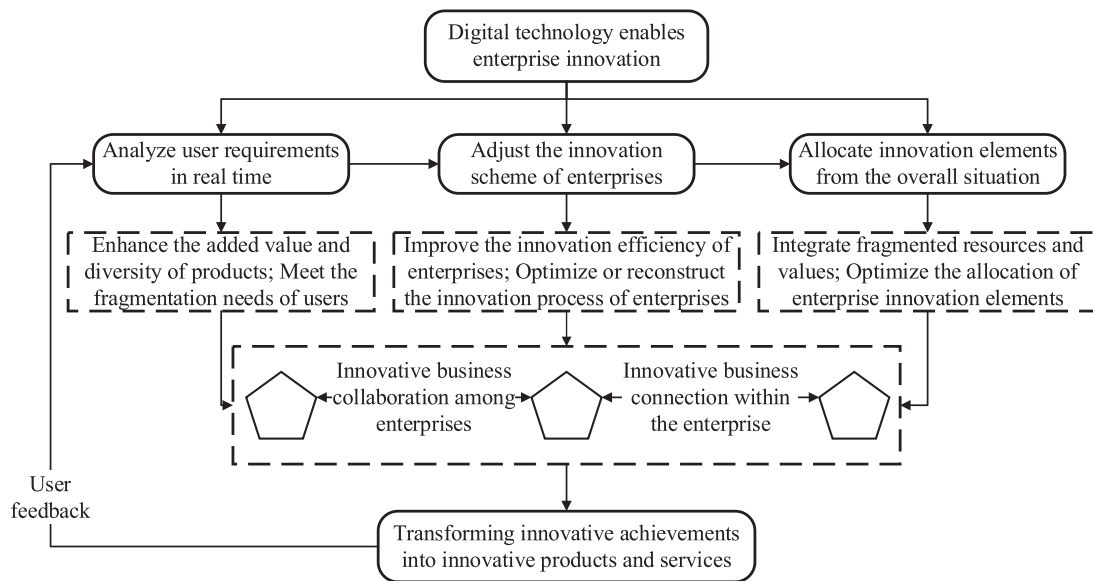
Digital technology enables enterprise innovation

Analyze user requirements in real time

Adjust the innovation scheme of enterprises

Allocate innovation elements from the overall situation

Enhance the added value and diversity of products; Meet the fragmentation needs of users

Improve the innovation efficiency of enterprises; Optimize or reconstruct the innovation process of enterprises

Integrate fragmented resources and values; Optimize the allocation of enterprise innovation elements

Innovative business collaboration among enterprises

Innovative business connection within the enterprise

User feedback

Transforming innovative achievements into innovative products and services